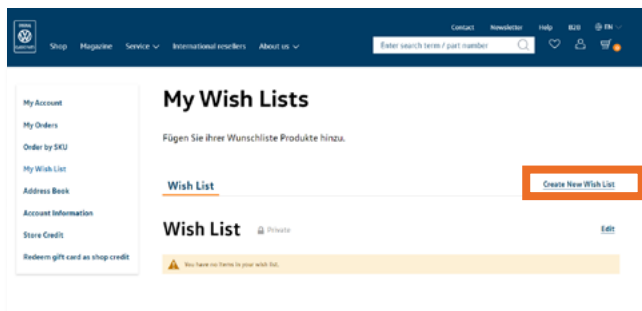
Contact Newsletter Help B2B EN

Shop Magazine Service International resellers About us

Enter search term / part number

0

My Account
My Orders
Order by SKU
My Wish List
Address Book
Account Information
Store Credit
Redeem gift card as shop credit

My Wish Lists

Fügen Sie ihrer Wunschliste Produkte hinzu.

Wish List

Create New Wish List

Wish List Private

Edit

You have no items in your wish list.